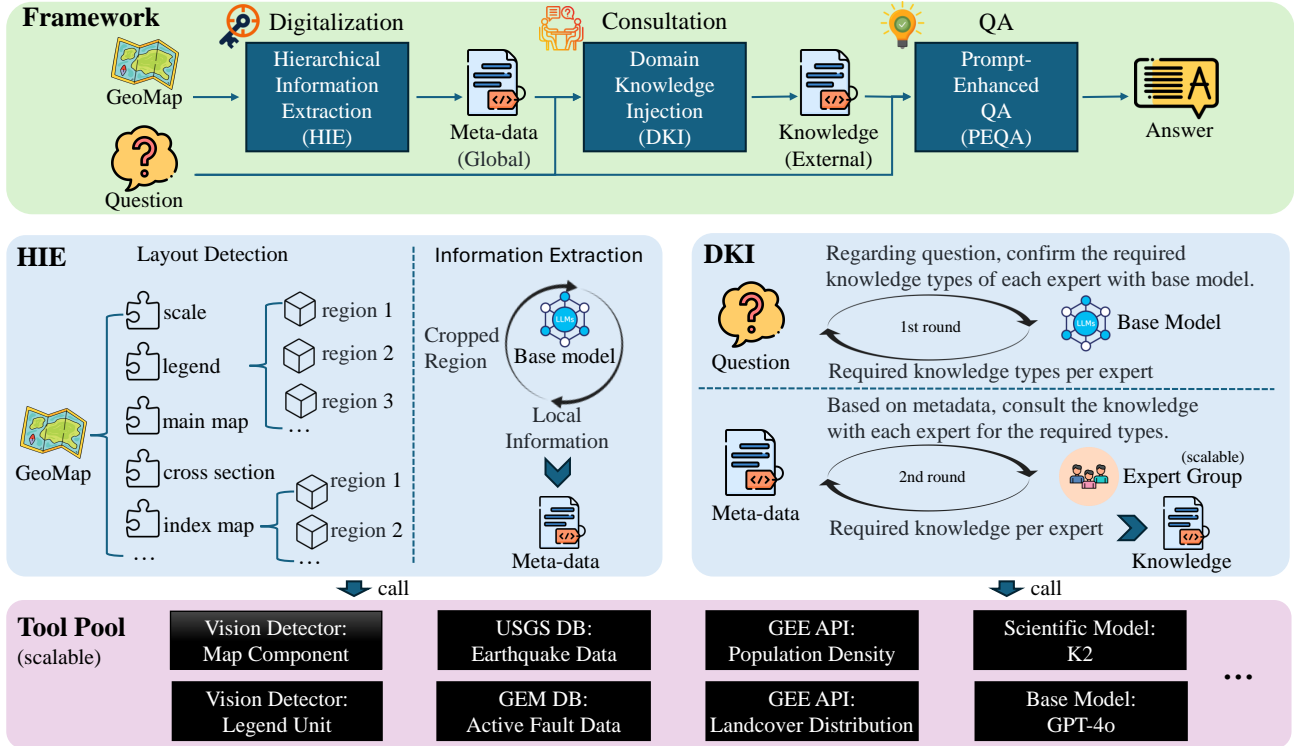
Framework

Digitalization

Consultation

QA

GeoMap

Hierarchical Information Extraction (HIE)

Meta-data (Global)

Domain Knowledge Injection (DKI)

Knowledge (External)

Prompt-Enhanced QA (PEQA)

Answer

Question

HIE

Layout Detection

Information Extraction

scale

legend

main map

cross section

index map

…

region 1

region 2

region 3

…

region 1

region 2

…

GeoMap

Cropped Region

LLMs

Base model

Local Information

Meta-data

DKI

Regarding question, confirm the required knowledge types of each expert with base model.

Question

1st round

LLMs

Base Model

Required knowledge types per expert

Based on metadata, consult the knowledge with each expert for the required types.

Meta-data

2nd round

(scalable)

Expert Group

Required knowledge per expert

Knowledge

call

call

Tool Pool

(scalable)

| Vision Detector: Map Component | USGS DB: Earthquake Data | GEE API: Population Density | Scientific Model: K2 |
|---|---|---|---|
| Vision Detector: Legend Unit | GEM DB: Active Fault Data | GEE API: Landcover Distribution | Base Model: GPT-4o |

…